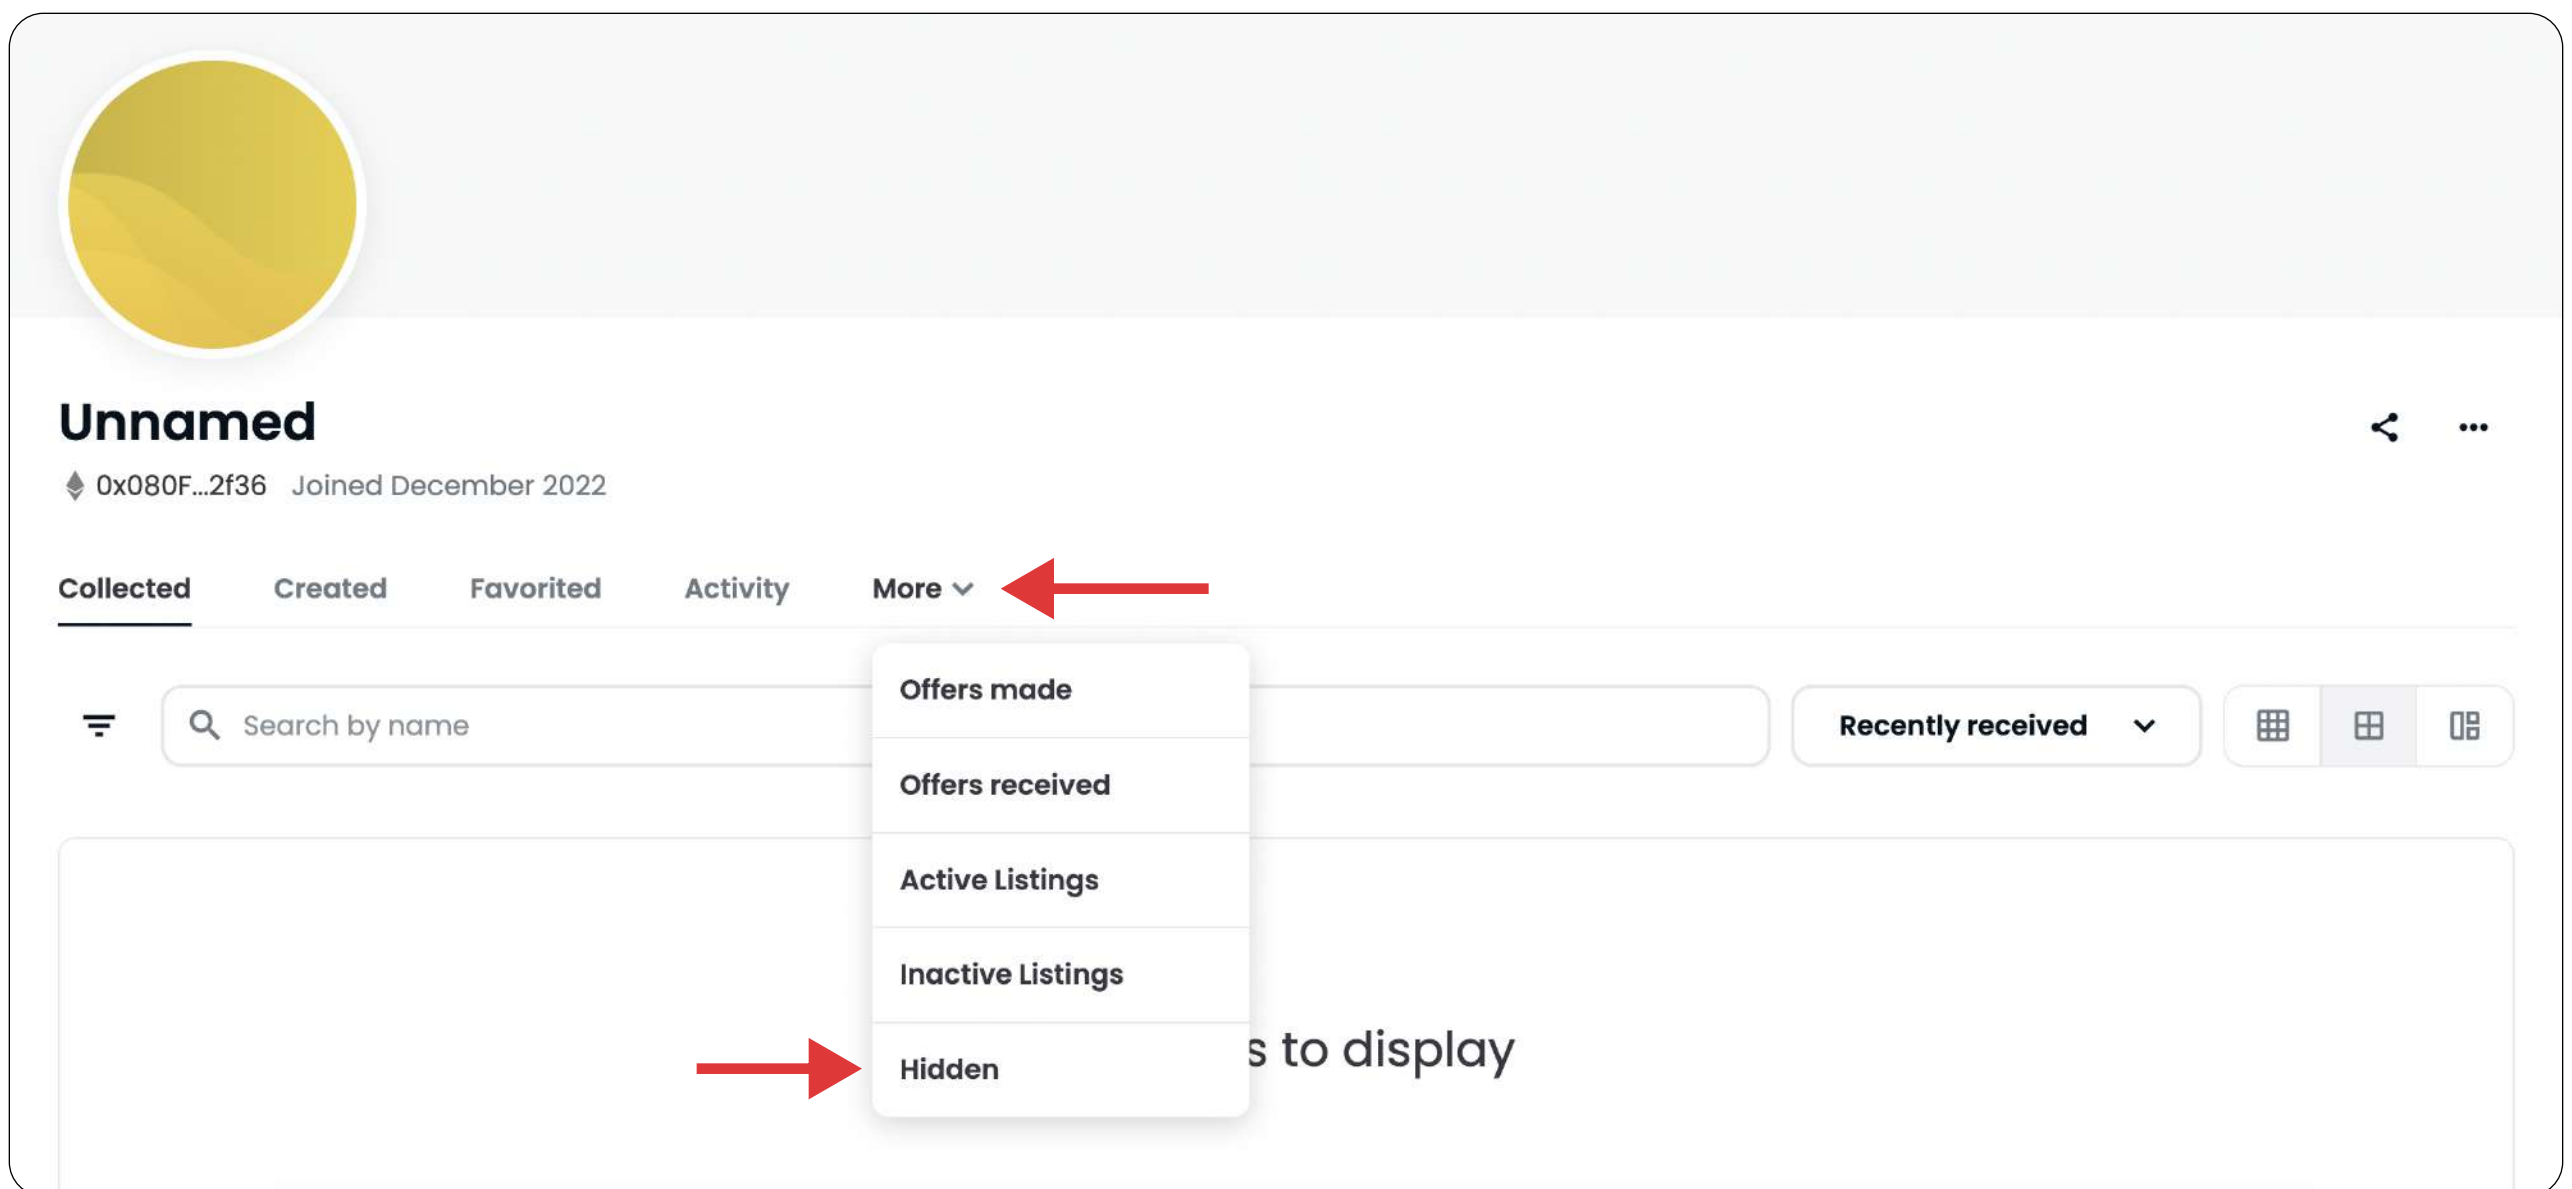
Unnamed

0x080F...2f36 Joined December 2022

Collected Created Favorited Activity More

Offers made
Offers received
Active Listings
Inactive Listings
Hidden

Search by name

Recently received

s to display